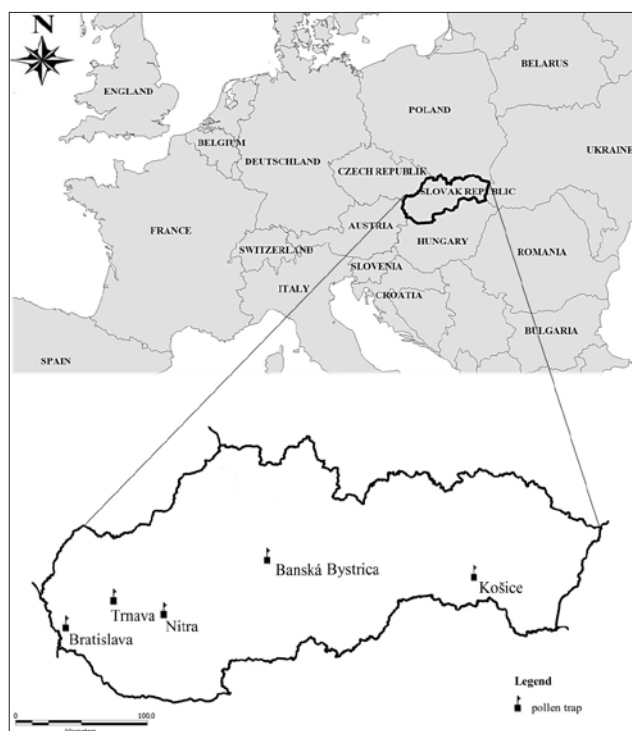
N

ENGLAND

BELARUS

POLAND

BELGIUM

DEUTSCHLAND

CZECH REPUBLIK

UKRAINE

SLOVAK REPUBLIC

FRANCE

AUSTRIA

SWITZERLAND

HUNGARY

ROMANIA

SLOVENIA

ITALY

CROATIA

BULGARIA

SPAIN

Banská Bystrica

Košice

Trnava

Nitra

Bratislava

Legend

pollen trap

0

100.0

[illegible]